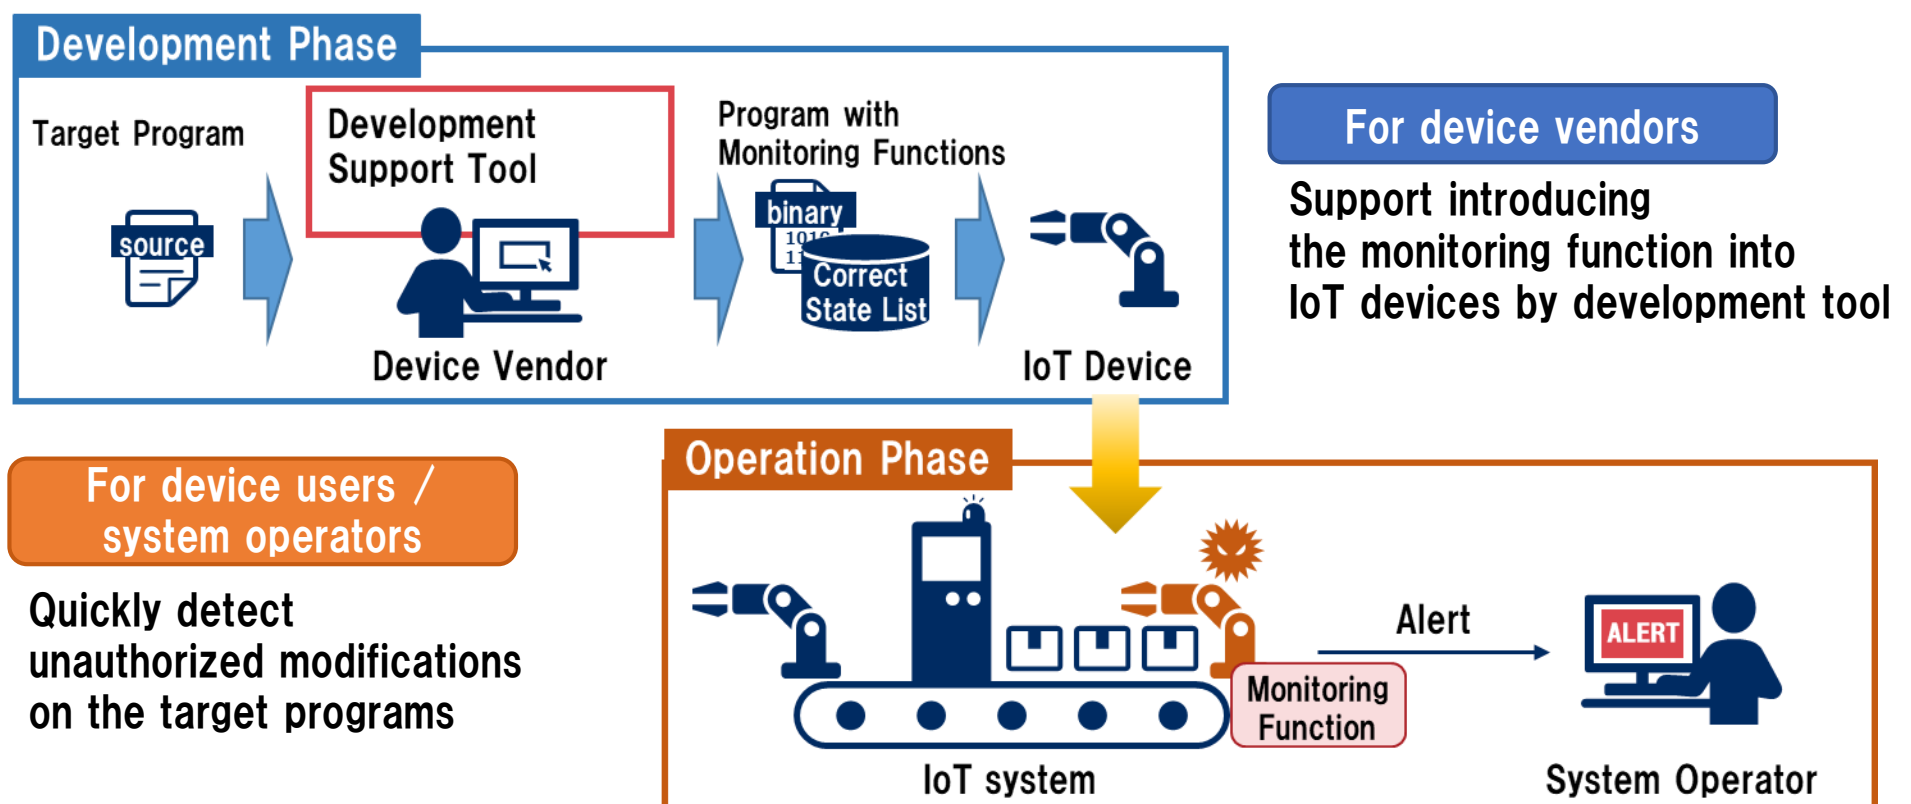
Development Phase

Target Program

source

Development Support Tool

Device Vendor

Program with Monitoring Functions

binary

101
11

Correct State List

IoT Device

For device vendors

Support introducing the monitoring function into IoT devices by development tool

For device users / system operators

Quickly detect unauthorized modifications on the target programs

Operation Phase

Alert

ALERT

Monitoring Function

IoT system

System Operator